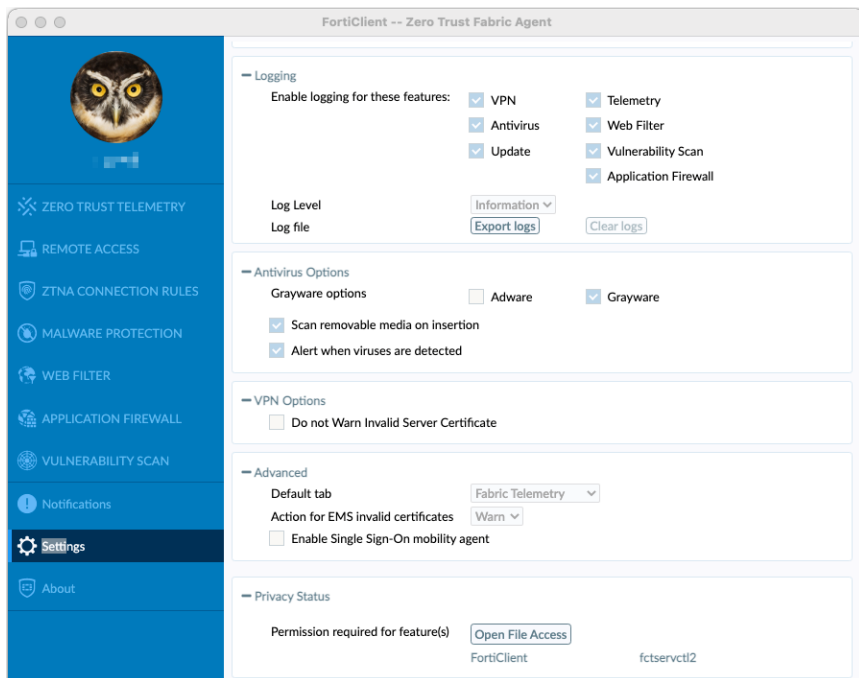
FortiClient -- Zero Trust Fabric Agent

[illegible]

ZERO TRUST TELEMETRY
REMOTE ACCESS
ZTNA CONNECTION RULES
MALWARE PROTECTION
WEB FILTER
APPLICATION FIREWALL
VULNERABILITY SCAN
Notifications
Settings
About

− Logging
Enable logging for these features: VPN Telemetry Antivirus Web Filter Update Vulnerability Scan Application Firewall
Log Level Information
Log file Export logs Clear logs

− Antivirus Options
Grayware options Adware Grayware
Scan removable media on insertion
Alert when viruses are detected

− VPN Options
Do not Warn Invalid Server Certificate

− Advanced
Default tab Fabric Telemetry
Action for EMS invalid certificates Warn
Enable Single Sign-On mobility agent

− Privacy Status
Permission required for feature(s) Open File Access
FortiClient fctservctl2